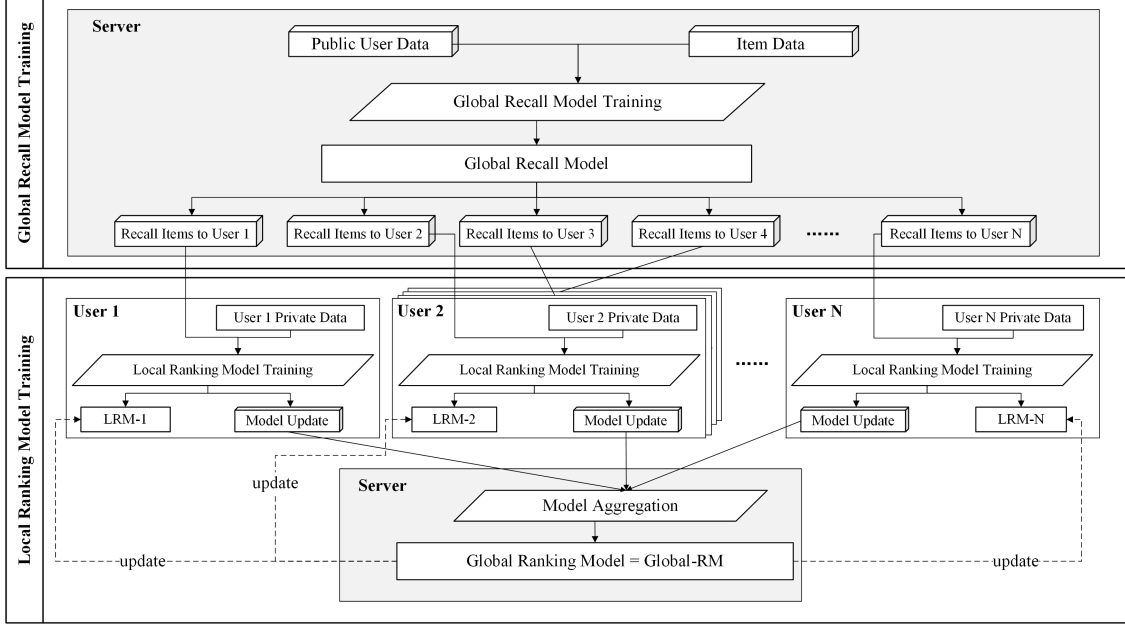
Global Recall Model Training

Server

Public User Data

Item Data

Global Recall Model Training

Global Recall Model

Recall Items to User 1

Recall Items to User 2

Recall Items to User 3

Recall Items to User 4

......

Recall Items to User N

Local Ranking Model Training

User 1

User 1 Private Data

Local Ranking Model Training

LRM-1

Model Update

User 2

User 2 Private Data

Local Ranking Model Training

LRM-2

Model Update

......

User N

User N Private Data

Local Ranking Model Training

Model Update

LRM-N

update

Server

Model Aggregation

update

Global Ranking Model = Global-RM

update